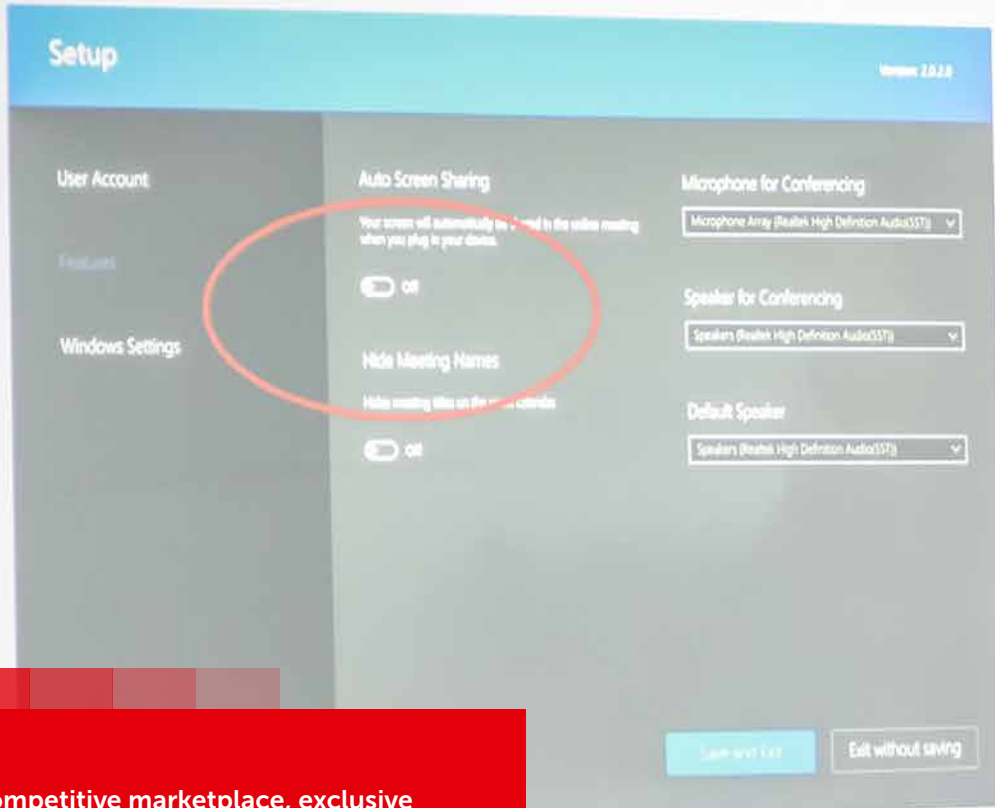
Setup

Version: 2.0.2.0

User Account

Features

Windows Settings

Auto Screen Sharing

Your screen will automatically be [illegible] in the online meeting when you plug in your device.

Off

Hide Meeting Names

Hide meeting titles on the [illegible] calendar

Off

Microphone for Conferencing

Microphone Array (Realtek High Definition Audio(SST))

Speaker for Conferencing

Speakers (Realtek High Definition Audio(SST))

Default Speaker

Speakers (Realtek High Definition Audio(SST))

Save and Exit

Exit without saving

ompetitive marketplace, exclusive